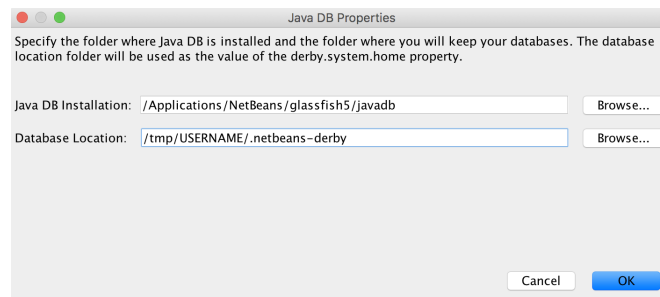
Java DB Properties

Specify the folder where Java DB is installed and the folder where you will keep your databases. The database location folder will be used as the value of the derby.system.home property.

Java DB Installation: /Applications/NetBeans/glassfish5/javadb Browse...

Database Location: /tmp/USERNAME/.netbeans-derby Browse...

Cancel OK